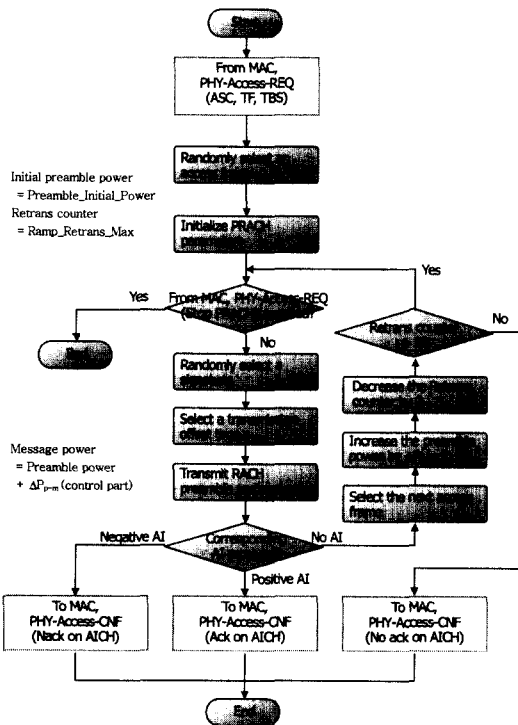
Start

From MAC, PHY-Access-REQ (ASC, TF, TBS)

Initial preamble power = Preamble_Initial_Power
Retrans counter = Ramp_Retrans_Max

Randomly select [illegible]

Initialize PRACH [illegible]

Yes

From MAC, PHY-Access-REQ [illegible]

Yes

Retrans count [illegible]

No

End

No

Randomly select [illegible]

Decrease the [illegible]

Select a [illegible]

Increase the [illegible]

Message power = Preamble power + $\Delta P_{p-m}$ (control part)

Transmit RACH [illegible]

Select the next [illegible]

Negative AI

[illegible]

No AI

Positive AI

To MAC, PHY-Access-CNF (Nack on AICH)

To MAC, PHY-Access-CNF (Ack on AICH)

To MAC, PHY-Access-CNF (No ack on AICH)

End